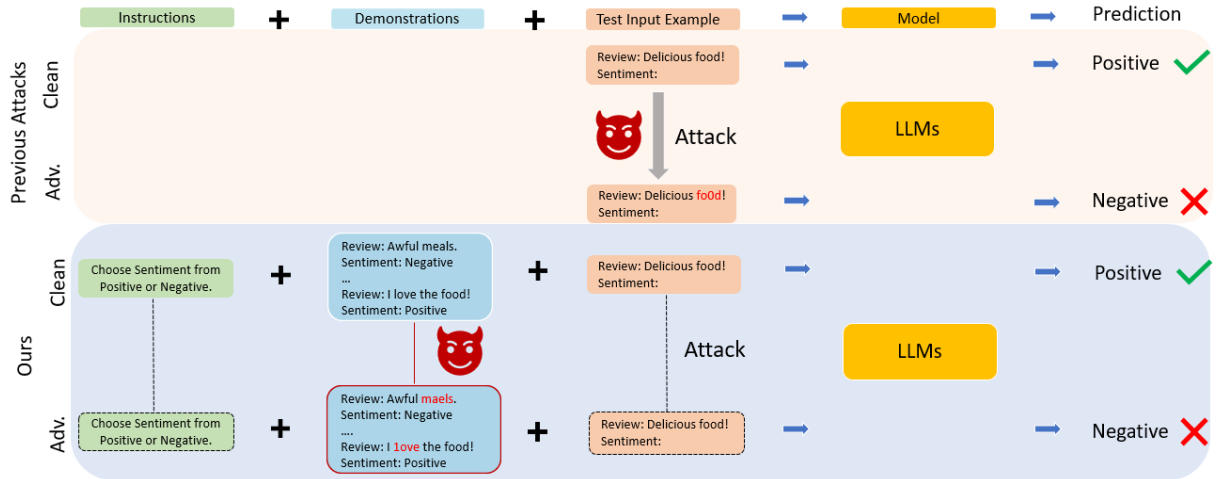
Instructions + Demonstrations + Test Input Example → Model → Prediction

Previous Attacks

Clean

Review: Delicious food!
Sentiment:

Positive

Attack

LLMs

Adv.

Review: Delicious fo0d!
Sentiment:

Negative

Ours

Clean

Choose Sentiment from Positive or Negative.

+

Review: Awful meals.
Sentiment: Negative
...
Review: I love the food!
Sentiment: Positive

+

Review: Delicious food!
Sentiment:

Positive

Attack

LLMs

Adv.

Choose Sentiment from Positive or Negative.

+

Review: Awful maels.
Sentiment: Negative
....
Review: I 1ove the food!
Sentiment: Positive

+

Review: Delicious food!
Sentiment:

Negative